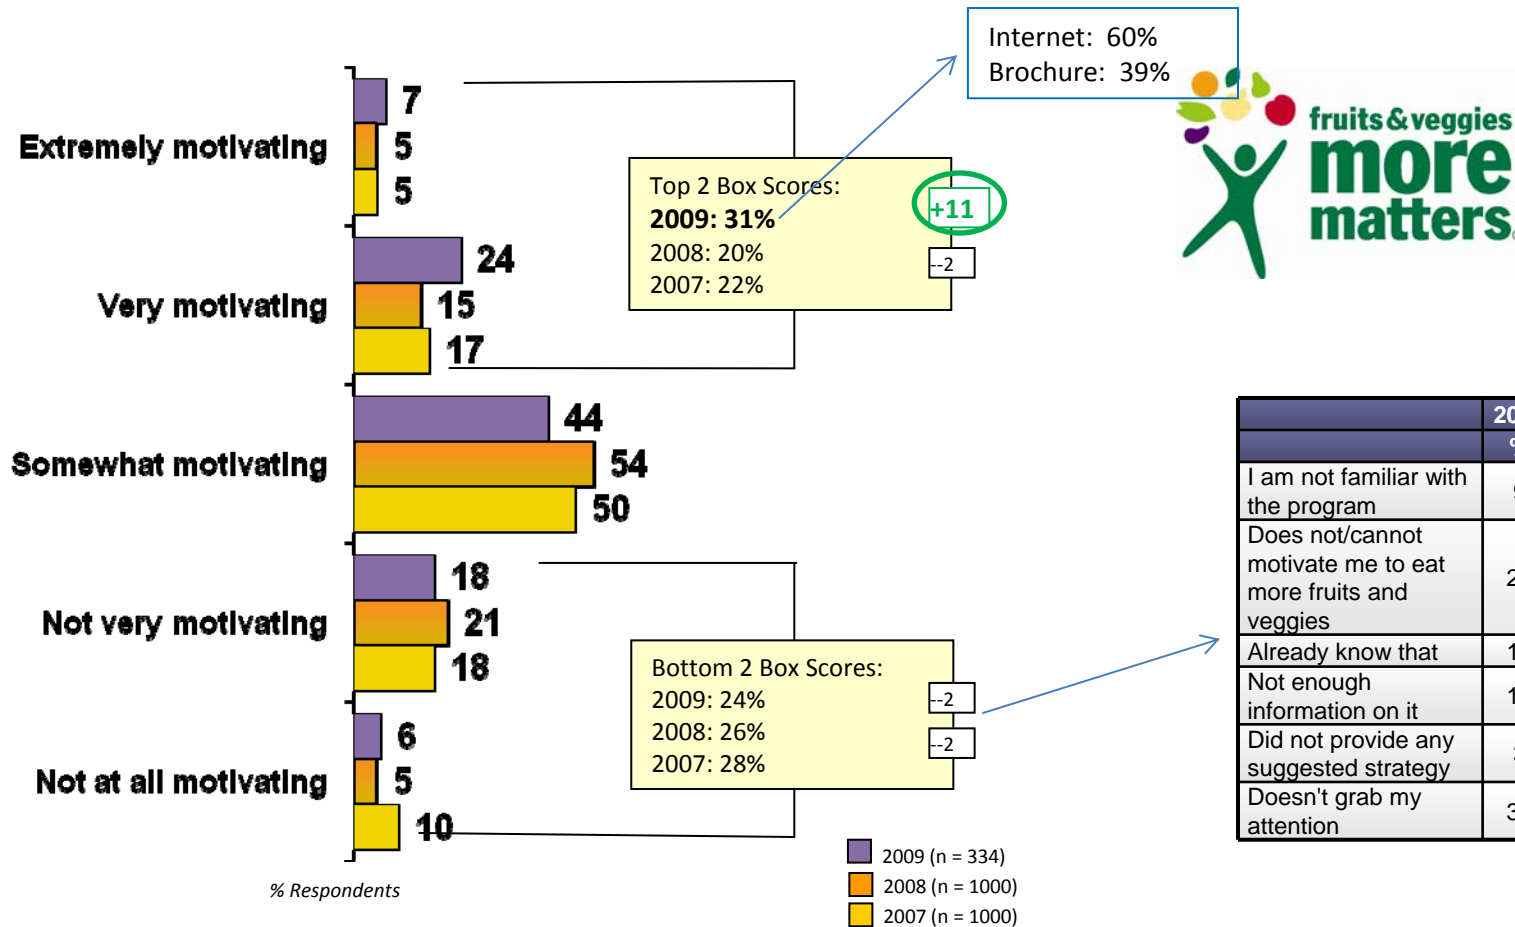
Extremely motivating
7
5
5
Very motivating
24
15
17
Somewhat motivating
44
54
50
Not very motivating
18
21
18
Not at all motivating
6
5
10

% Respondents

Internet: 60%
Brochure: 39%

Top 2 Box Scores:
**2009: 31%**
2008: 20%
2007: 22%

+11
--2

Bottom 2 Box Scores:
2009: 24%
2008: 26%
2007: 28%

--2
--2

2009 (n = 334)
2008 (n = 1000)
2007 (n = 1000)

fruits&veggies
more
matters

| | 20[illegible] |
|---|---|
| | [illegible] |
| I am not familiar with the program | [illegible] |
| Does not/cannot motivate me to eat more fruits and veggies | 2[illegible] |
| Already know that | 1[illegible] |
| Not enough information on it | 1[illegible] |
| Did not provide any suggested strategy | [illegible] |
| Doesn't grab my attention | 3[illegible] |